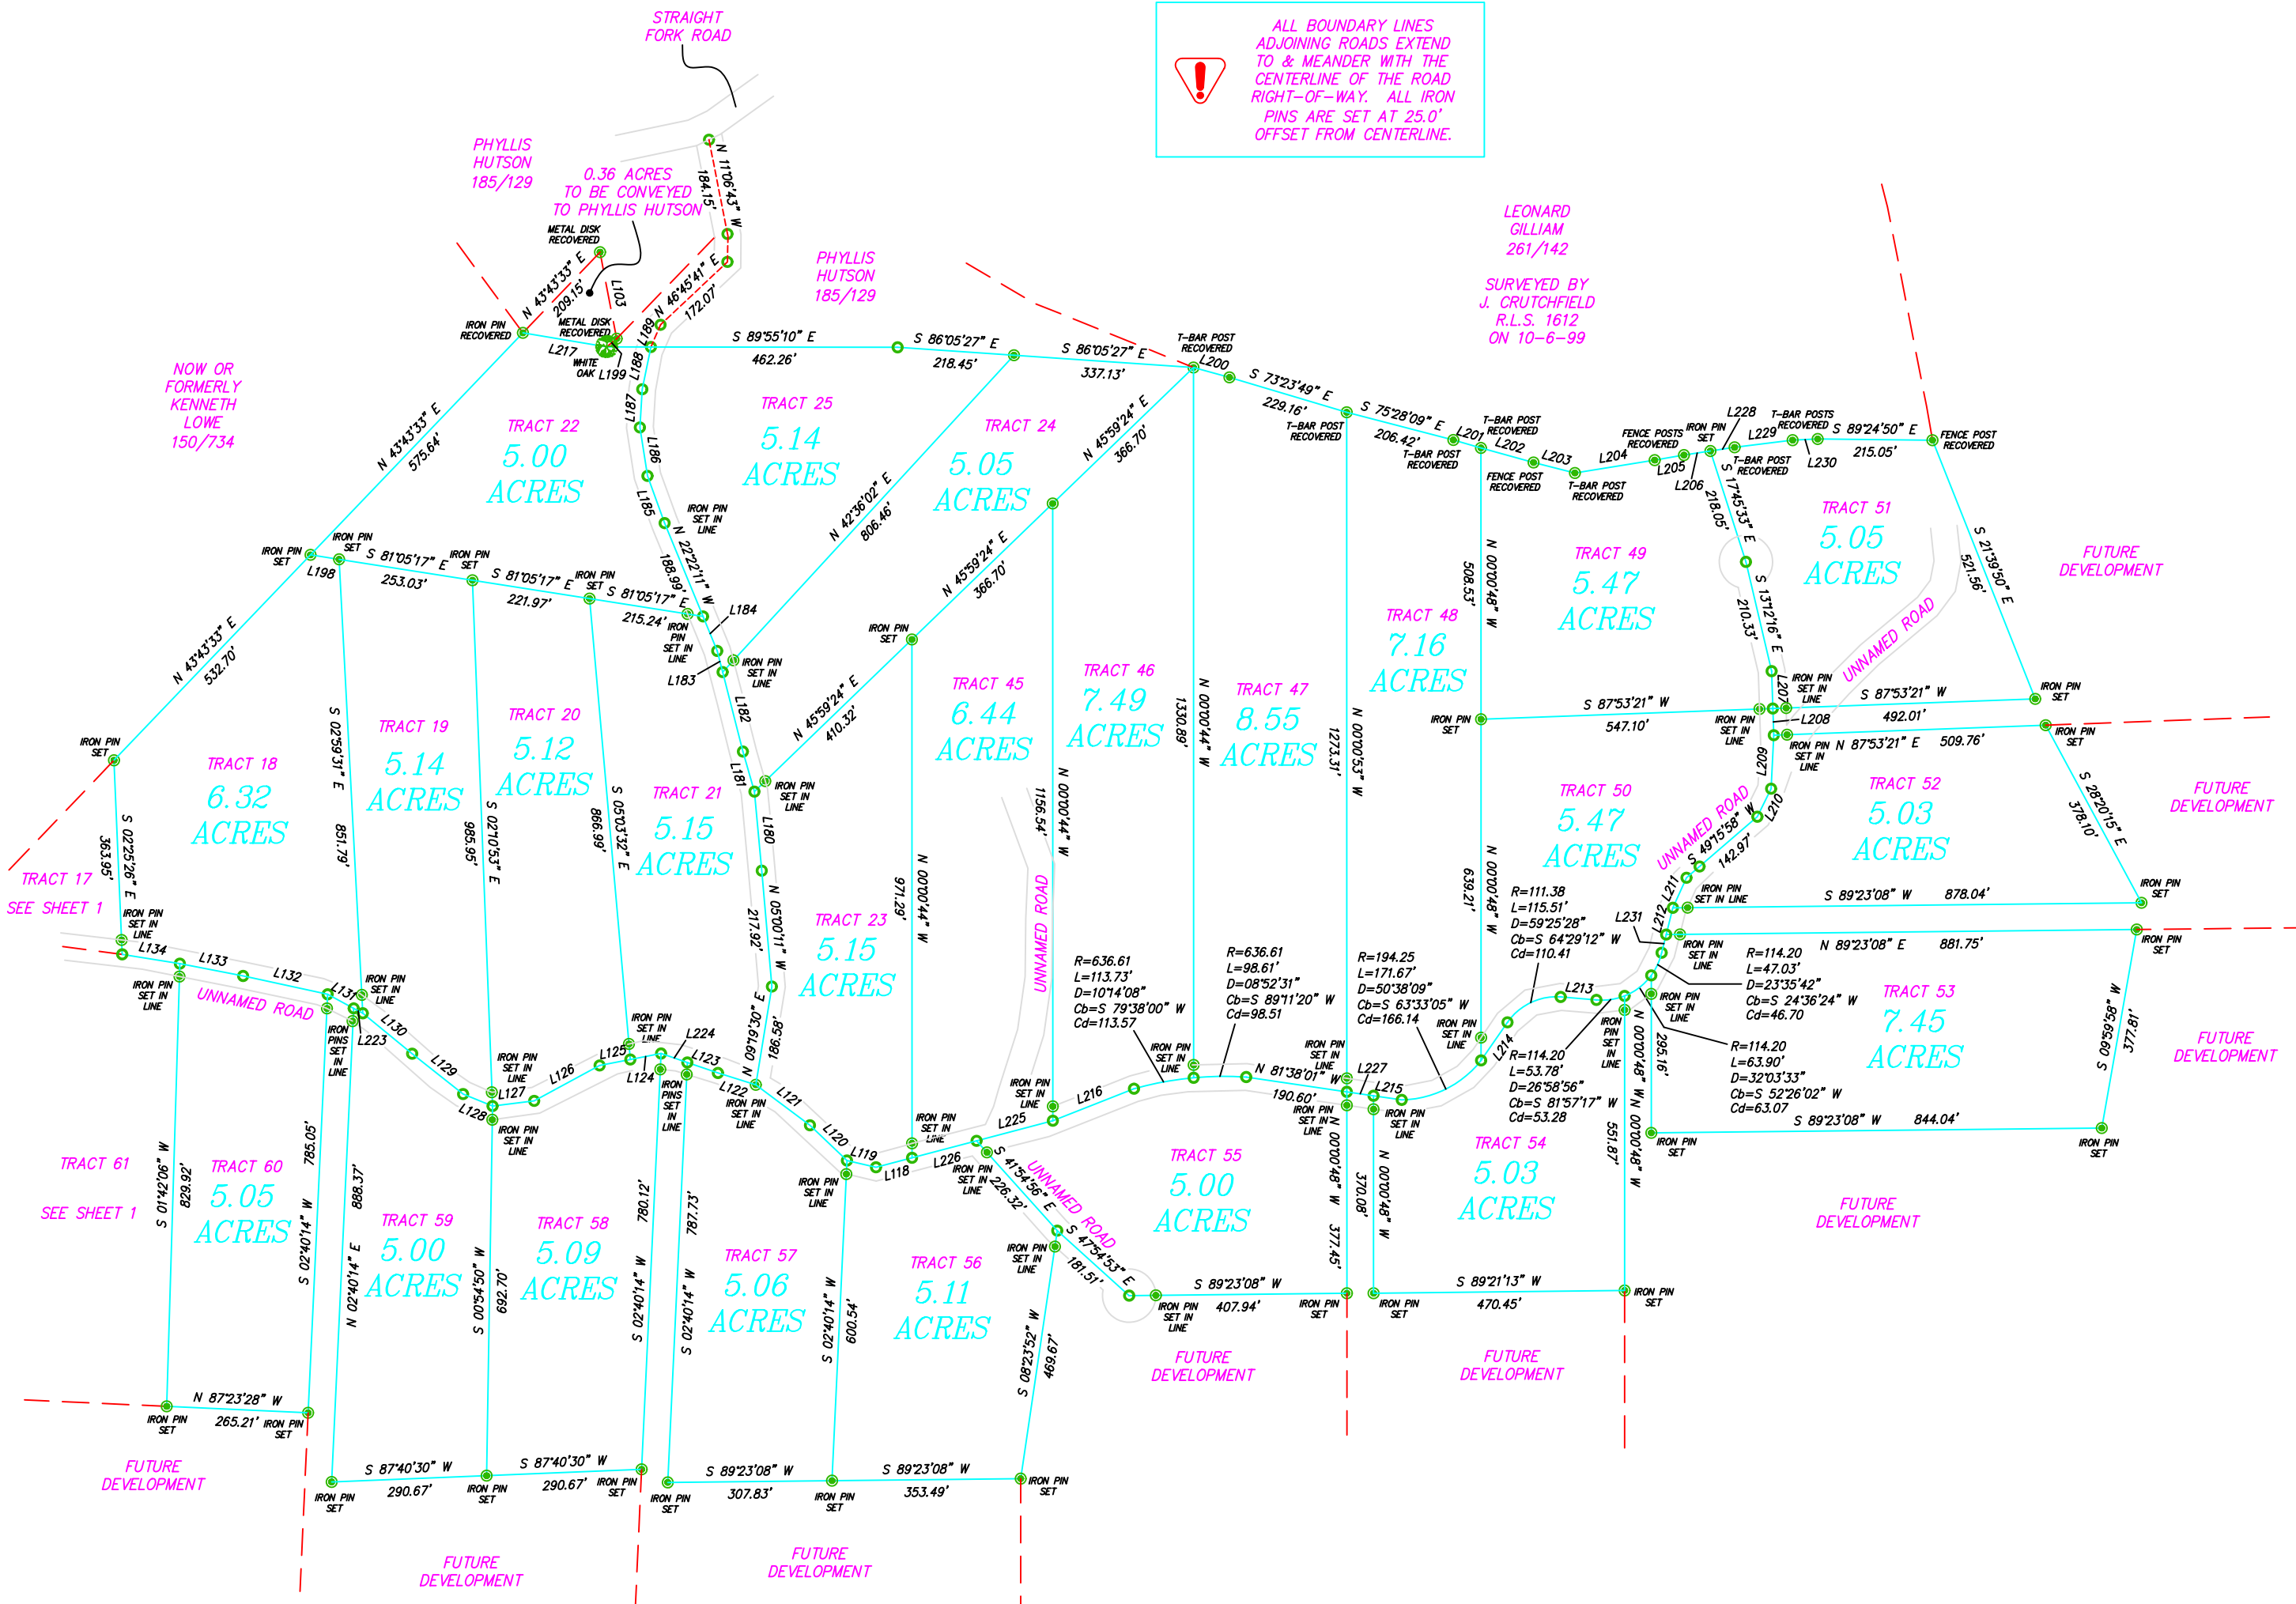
STRAIGHT FORK ROAD

ALL BOUNDARY LINES ADJOINING ROADS EXTEND TO & MEANDER WITH THE CENTERLINE OF THE ROAD RIGHT-OF-WAY. ALL IRON PINS ARE SET AT 25.0' OFFSET FROM CENTERLINE.

PHYLLIS HUTSON 185/129

0.36 ACRES TO BE CONVEYED TO PHYLLIS HUTSON

N 11°06'43" W
184.15'
METAL DISK RECOVERED
N 43°43'33" E
209.15'
L103
N 46°45'41" E
172.07'
METAL DISK RECOVERED
IRON PIN RECOVERED
L217
WHITE OAK
L199
L189
L188

PHYLLIS HUTSON 185/129

LEONARD GILLIAM 261/142

SURVEYED BY J. CRUTCHFIELD R.L.S. 1612 ON 10-6-99

S 89°55'10" E
462.26'
S 86°05'27" E
218.45'
S 86°05'27" E
337.13'
T-BAR POST RECOVERED
L200
S 73°23'49" E
229.16'
T-BAR POST RECOVERED
S 75°28'09" E
206.42'
L201
T-BAR POST RECOVERED
L202
T-BAR POST RECOVERED
FENCE POST RECOVERED
L203
T-BAR POST RECOVERED
L204
FENCE POSTS RECOVERED
IRON PIN SET
L228
L205
L206
L229
T-BAR POSTS RECOVERED
T-BAR POST RECOVERED
L230
S 89°24'50" E
215.05'
FENCE POST RECOVERED

NOW OR FORMERLY KENNETH LOWE 150/734

N 43°43'33" E
575.64'

TRACT 22
5.00 ACRES

TRACT 25
5.14 ACRES

TRACT 24
5.05 ACRES

L187
L186
L185
IRON PIN SET IN LINE
N 22°22'11" E
188.99'
N 42°36'02" E
806.46'
N 45°59'24" E
366.70'

TRACT 51
5.05 ACRES

TRACT 49
5.47 ACRES

S 17°45'33" E
218.05'
S 13°12'16" E
210.33'
S 21°39'50" E
521.56'

FUTURE DEVELOPMENT

IRON PIN SET
L198
IRON PIN SET
S 81°05'17" E
253.03'
IRON PIN SET
S 81°05'17" E
221.97'
IRON PIN SET
S 81°05'17" E
215.24'
L184
IRON PIN SET IN LINE
IRON PIN SET IN LINE
L183

N 00°00'48" W
508.53'

TRACT 48
7.16 ACRES

UNNAMED ROAD

N 43°43'33" E
532.70'

IRON PIN SET
N 45°59'24" E
366.70'
IRON PIN SET

TRACT 46
7.49 ACRES

TRACT 47
8.55 ACRES

N 00°00'44" W
1330.89'
N 00°00'53" W
1273.31'

IRON PIN SET
S 87°53'21" W
547.10'
IRON PIN SET IN LINE
L207
L208
IRON PIN SET IN LINE
S 87°53'21" W
492.01'
IRON PIN SET
IRON PIN SET IN LINE
N 87°53'21" E
509.76'
IRON PIN SET

IRON PIN SET

TRACT 18
6.32 ACRES

TRACT 19
5.14 ACRES

TRACT 20
5.12 ACRES

TRACT 45
6.44 ACRES

S 02°59'31" E
851.79'
S 02°10'53" E
985.95'
S 05°03'32" E
866.99'

TRACT 21
5.15 ACRES

L182
L181
IRON PIN SET IN LINE
L180
N 45°59'24" E
410.32'

N 00°00'44" W
1156.54'

UNNAMED ROAD

TRACT 50
5.47 ACRES

L209
L210

TRACT 52
5.03 ACRES

S 28°20'15" E
378.10'

FUTURE DEVELOPMENT

S 02°25'26" E
363.95'

TRACT 17
SEE SHEET 1

IRON PIN SET IN LINE
L134
L133
L132
L131
IRON PIN SET IN LINE
IRON PIN SET IN LINE

N 05°00'11" W
217.92'

TRACT 23
5.15 ACRES

N 00°00'44" W
971.29'

R=636.61
L=113.73'
D=10°14'08"
Cb=S 79°38'00" W
Cd=113.57

R=636.61
L=98.61'
D=08°52'31"
Cb=S 89°11'20" W
Cd=98.51

R=194.25
L=171.67'
D=50°38'09"
Cb=S 63°33'05" W
Cd=166.14

N 00°00'48" W
639.21'

R=111.38
L=115.51'
D=59°25'28"
Cb=S 64°29'12" W
Cd=110.41

UNNAMED ROAD
S 49°15'58" W
142.97'
L211
L212
L231
IRON PIN SET IN LINE
S 89°23'08" W
878.04'
IRON PIN SET

IRON PIN SET IN LINE
N 89°23'08" E
881.75'
IRON PIN SET

R=114.20
L=47.03'
D=23°35'42"
Cb=S 24°36'24" W
Cd=46.70

TRACT 53
7.45 ACRES

N 09°59'58" W
377.81'

FUTURE DEVELOPMENT

UNNAMED ROAD
IRON PIN SET IN LINE
L130
L223
IRON PINS SET IN LINE
L129
L128
L127
IRON PIN SET IN LINE
IRON PIN SET IN LINE
L126
L125
IRON PIN SET IN LINE
L224
L124
L123
IRON PINS SET IN LINE
L122
IRON PIN SET IN LINE
N 09°19'30" E
186.58'
L121
L120
L119
L118
IRON PIN SET IN LINE
IRON PIN SET IN LINE
L226
IRON PIN SET IN LINE
L225
IRON PIN SET IN LINE
L216
IRON PIN SET IN LINE
N 81°38'01" W
190.60'
IRON PIN SET IN LINE
L227
L215
IRON PIN SET IN LINE
IRON PIN SET IN LINE
IRON PIN SET IN LINE
L214
L213
IRON PIN SET IN LINE
IRON PIN SET IN LINE

R=114.20
L=53.78'
D=26°58'56"
Cb=S 81°57'17" W
Cd=53.28

R=114.20
L=63.90'
D=32°03'33"
Cb=S 52°26'02" W
Cd=63.07

295.16'
N 00°00'48" W
551.87'
N 00°00'48" W
S 89°23'08" W
844.04'
IRON PIN SET
IRON PIN SET

TRACT 61
SEE SHEET 1

TRACT 60
5.05 ACRES

S 01°42'06" W
829.92'
S 02°40'14" W
785.05'
N 02°40'14" E
888.37'

TRACT 59
5.00 ACRES

S 00°54'50" W
692.70'

TRACT 58
5.09 ACRES

S 02°40'14" W
780.12'
S 02°40'14" W
787.73'

TRACT 57
5.06 ACRES

S 02°40'14" W
600.54'

TRACT 56
5.11 ACRES

S 41°54'56" E
226.32'
UNNAMED ROAD
S 47°54'53" E
181.51'

S 08°23'52" W
469.67'

TRACT 55
5.00 ACRES

N 00°00'48" W
377.45'
370.08'
N 00°00'48" W

TRACT 54
5.03 ACRES

FUTURE DEVELOPMENT

IRON PIN SET IN LINE
S 89°23'08" W
407.94'
IRON PIN SET
IRON PIN SET
S 89°21'13" W
470.45'
IRON PIN SET

FUTURE DEVELOPMENT

FUTURE DEVELOPMENT

IRON PIN SET
N 87°23'28" W
265.21'
IRON PIN SET

FUTURE DEVELOPMENT

IRON PIN SET
S 87°40'30" W
290.67'
IRON PIN SET
S 87°40'30" W
290.67'
IRON PIN SET
IRON PIN SET
S 89°23'08" W
307.83'
IRON PIN SET
S 89°23'08" W
353.49'
IRON PIN SET

FUTURE DEVELOPMENT

FUTURE DEVELOPMENT